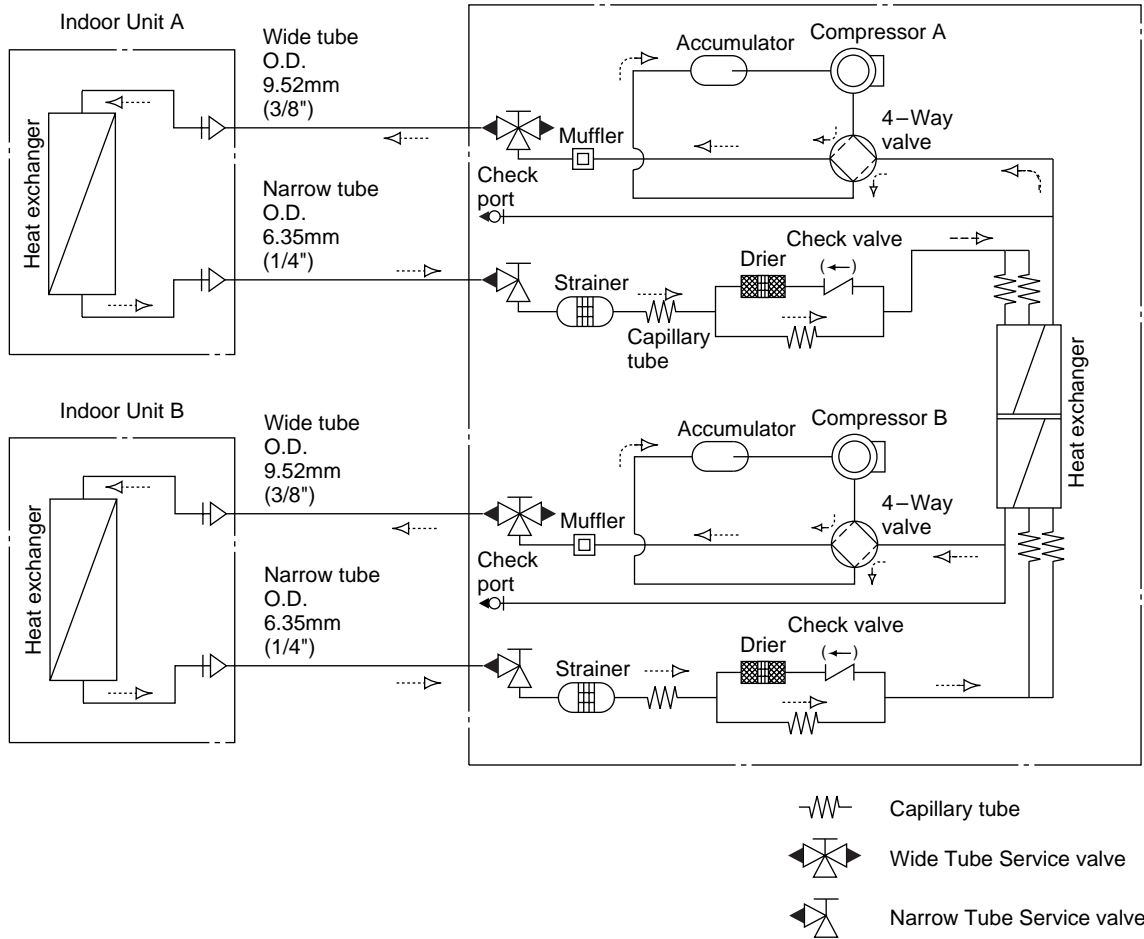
Indoor Unit A

Heat exchanger

Wide tube O.D. 9.52mm (3/8")

Narrow tube O.D. 6.35mm (1/4")

Accumulator

Compressor A

Muffler

4–Way valve

Check port

Check valve

Drier

(←)

Strainer

Capillary tube

Heat exchanger

Indoor Unit B

Heat exchanger

Wide tube O.D. 9.52mm (3/8")

Narrow tube O.D. 6.35mm (1/4")

Accumulator

Compressor B

Muffler

4–Way valve

Check port

Check valve

Drier

(←)

Strainer

Capillary tube

Wide Tube Service valve

Narrow Tube Service valve